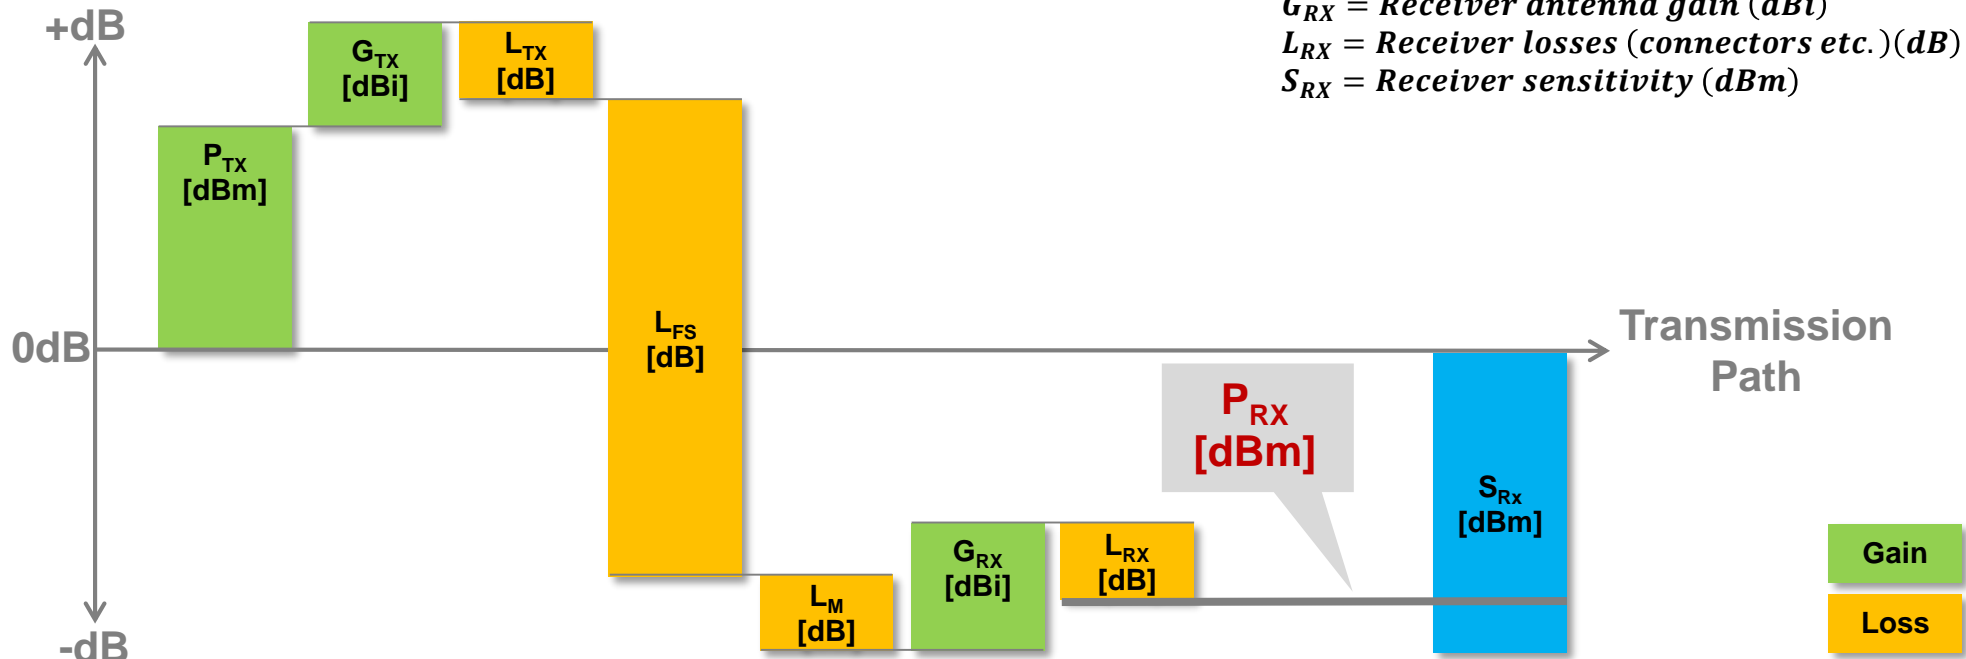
$G_{RX}$ = Receiver antenna gain (dBi)
$L_{RX}$ = Receiver losses (connectors etc.)(dB)
$S_{RX}$ = Receiver sensitivity (dBm)

+dB

0dB

-dB

$P_{TX}$ [dBm]

$G_{TX}$ [dBi]

$L_{TX}$ [dB]

$L_{FS}$ [dB]

$L_{M}$ [dB]

$G_{RX}$ [dBi]

$L_{RX}$ [dB]

$P_{RX}$ [dBm]

$S_{Rx}$ [dBm]

Transmission Path

Gain

Loss